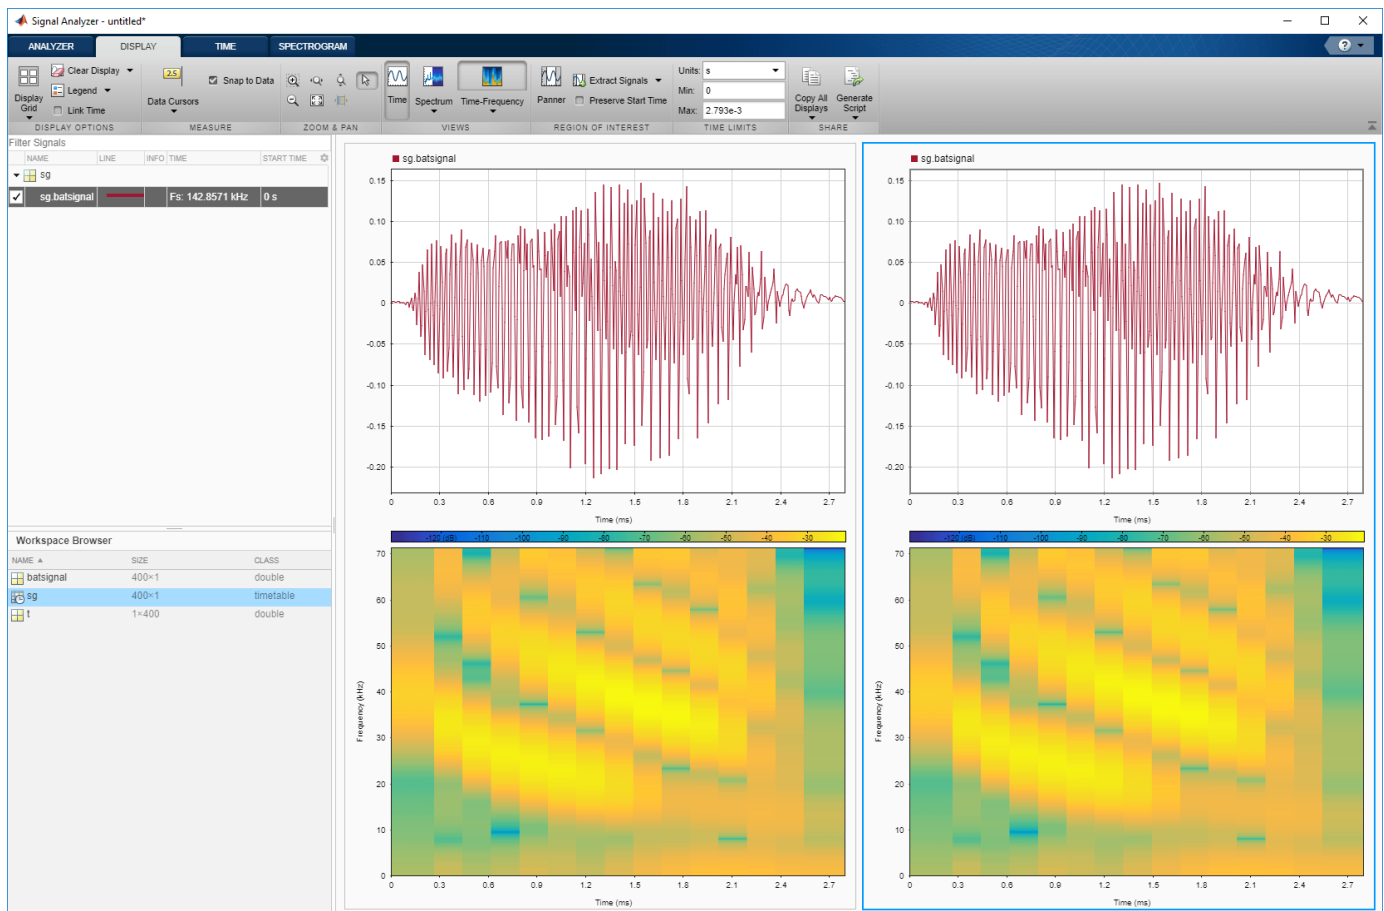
Signal Analyzer - untitled*

ANALYZER DISPLAY TIME SPECTROGRAM

Display Grid
Clear Display
Legend
Link Time
DISPLAY OPTIONS
Data Cursors
Snap to Data
MEASURE
ZOOM & PAN
Time Spectrum Time-Frequency
VIEWS
Panner
Extract Signals
Preserve Start Time
REGION OF INTEREST
Units: s
Min: 0
Max: 2.793e-3
TIME LIMITS
Copy All Displays
Generate Script
SHARE

Filter Signals

| NAME | LINE | INFO | TIME | START TIME |
|---|---|---|---|---|
| sg | | | | |
| sg.batsignal | | | Fs: 142.8571 kHz | 0 s |

Workspace Browser

| NAME | SIZE | CLASS |
|---|---|---|
| batsignal | 400×1 | double |
| sg | 400×1 | timetable |
| t | 1×400 | double |

sg.batsignal
0.15
0.10
0.05
0
-0.05
-0.10
-0.15
-0.20
0 0.3 0.6 0.9 1.2 1.5 1.8 2.1 2.4 2.7
Time (ms)
-120 (dB) -110 -100 -90 -80 -70 -60 -50 -40 -30
Frequency (kHz)
70 60 50 40 30 20 10 0
0 0.3 0.6 0.9 1.2 1.5 1.8 2.1 2.4 2.7
Time (ms)

sg.batsignal
0.15
0.10
0.05
0
-0.05
-0.10
-0.15
-0.20
0 0.3 0.6 0.9 1.2 1.5 1.8 2.1 2.4 2.7
Time (ms)
-120 (dB) -110 -100 -90 -80 -70 -60 -50 -40 -30
Frequency (kHz)
70 60 50 40 30 20 10 0
0 0.3 0.6 0.9 1.2 1.5 1.8 2.1 2.4 2.7
Time (ms)